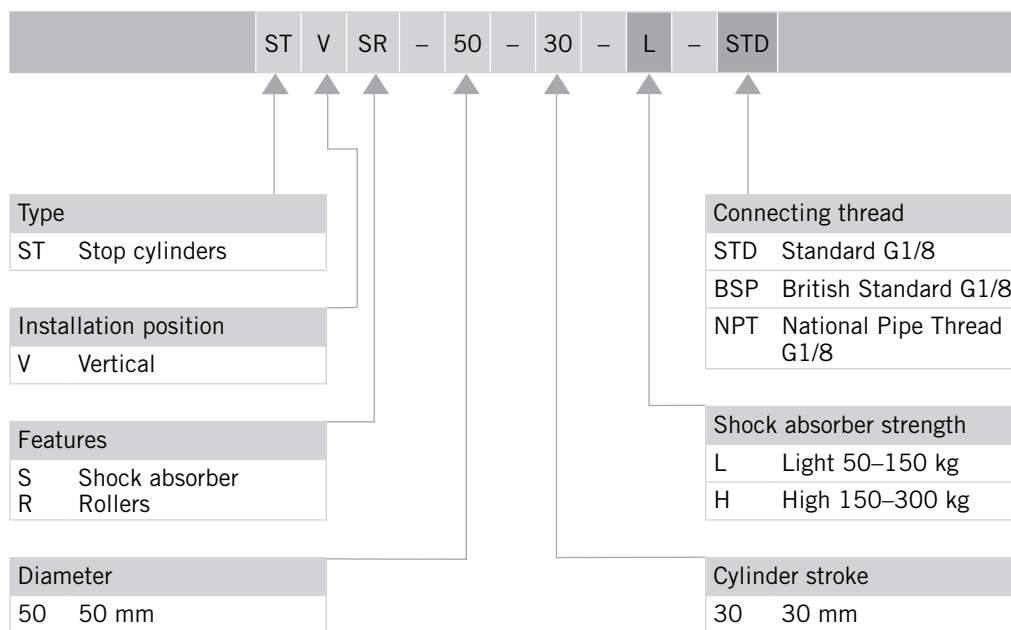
ST V SR – 50 – 30 – L – STD

Type
ST Stop cylinders

Installation position
V Vertical

Features
S Shock absorber
R Rollers

Diameter
50 50 mm

Connecting thread
STD Standard G1/8
BSP British Standard G1/8
NPT National Pipe Thread G1/8

Shock absorber strength
L Light 50–150 kg
H High 150–300 kg

Cylinder stroke
30 30 mm